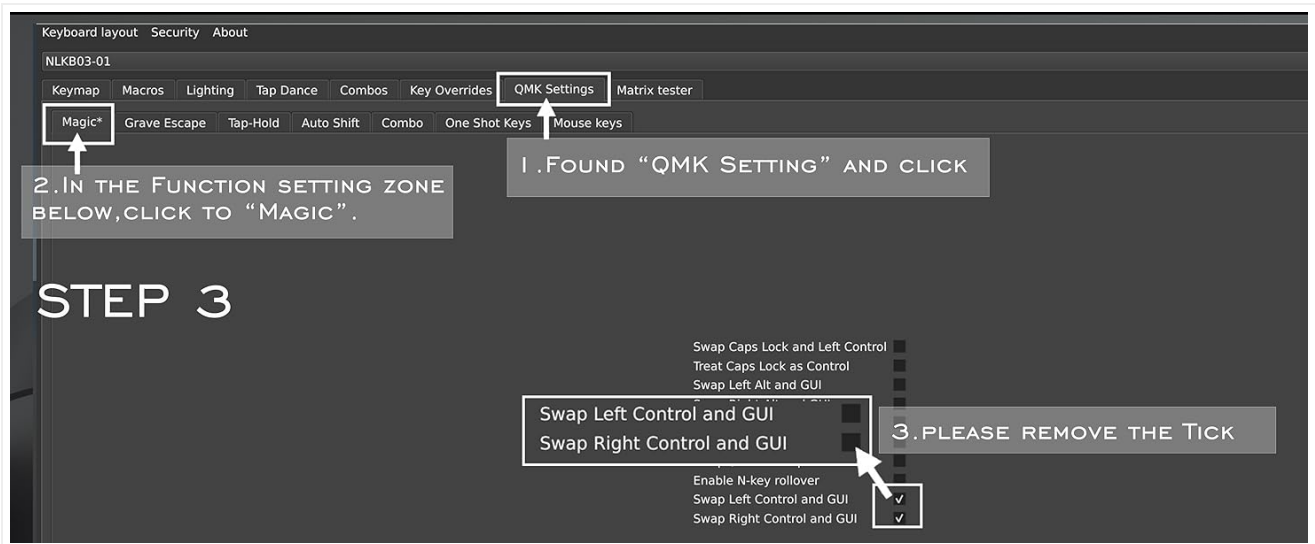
Keyboard layout Security About

NLKB03-01

Keymap Macros Lighting Tap Dance Combos Key Overrides QMK Settings Matrix tester

Magic* Grave Escape Tap-Hold Auto Shift Combo One Shot Keys Mouse keys

1.Found "QMK Setting" and click

2.In the Function setting zone below,click to "Magic".

STEP 3

Swap Caps Lock and Left Control
Treat Caps Lock as Control
Swap Left Alt and GUI
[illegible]

Swap Left Control and GUI
Swap Right Control and GUI

3.please remove the Tick

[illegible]
Enable N-key rollover
Swap Left Control and GUI ✓
Swap Right Control and GUI ✓